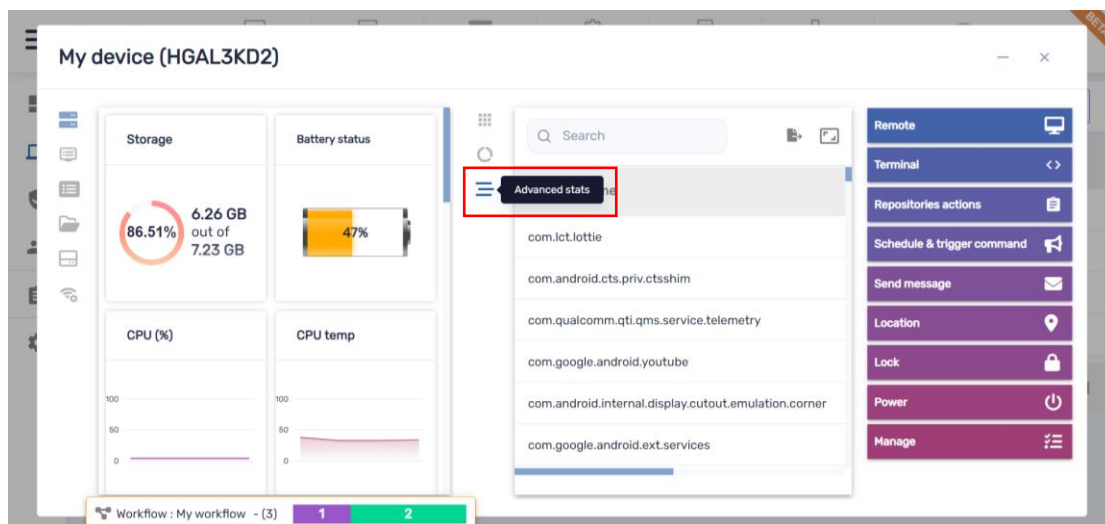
My device (HGAL3KD2)

Storage

86.51%

6.26 GB out of 7.23 GB

Battery status

47%

CPU (%)

100

50

0

CPU temp

100

50

0

Search

Advanced stats

com.lct.lottie

com.android.cts.priv.ctsshim

com.qualcomm.qti.qms.service.telemetry

com.google.android.youtube

com.android.internal.display.cutout.emulation.corner

com.google.android.ext.services

Remote

Terminal

Repositories actions

Schedule & trigger command

Send message

Location

Lock

Power

Manage

Workflow : My workflow - (3)

1

2

BETA